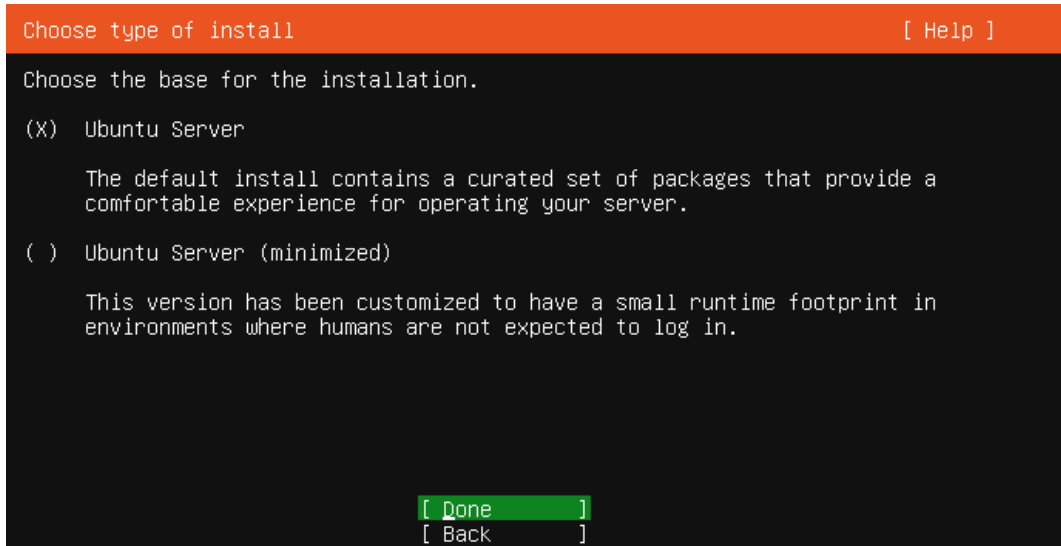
Choose type of install [ Help ]

Choose the base for the installation.

(X) Ubuntu Server

The default install contains a curated set of packages that provide a comfortable experience for operating your server.

( ) Ubuntu Server (minimized)

This version has been customized to have a small runtime footprint in environments where humans are not expected to log in.

[ Done ]
[ Back ]